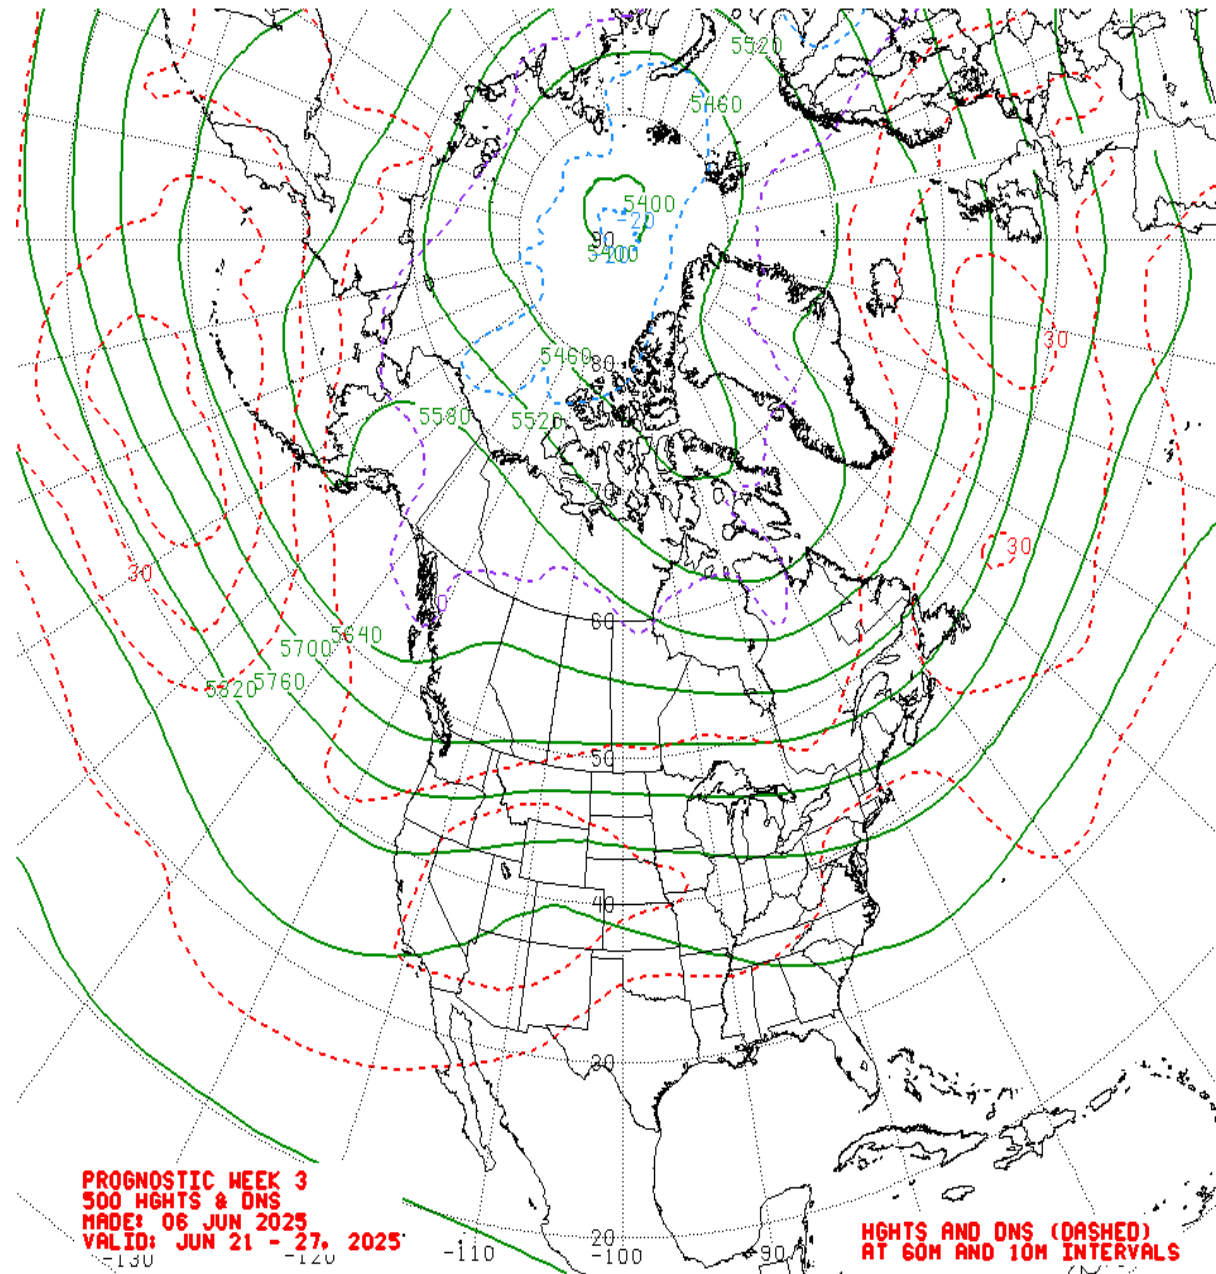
5520
5460
5400
-20
90
5400
30
5460
80
5580
5520
70
30
30
0
60
5640
5700
5760
5820
50
40
20
PROGNOSTIC WEEK 3
500 HGHTS & DNS
MADE: 06 JUN 2025
VALID: JUN 21 - 27, 2025
-130
-120
20
-110
-100
-90
HGHTS AND DNS (DASHED)
AT 60M AND 10M INTERVALS